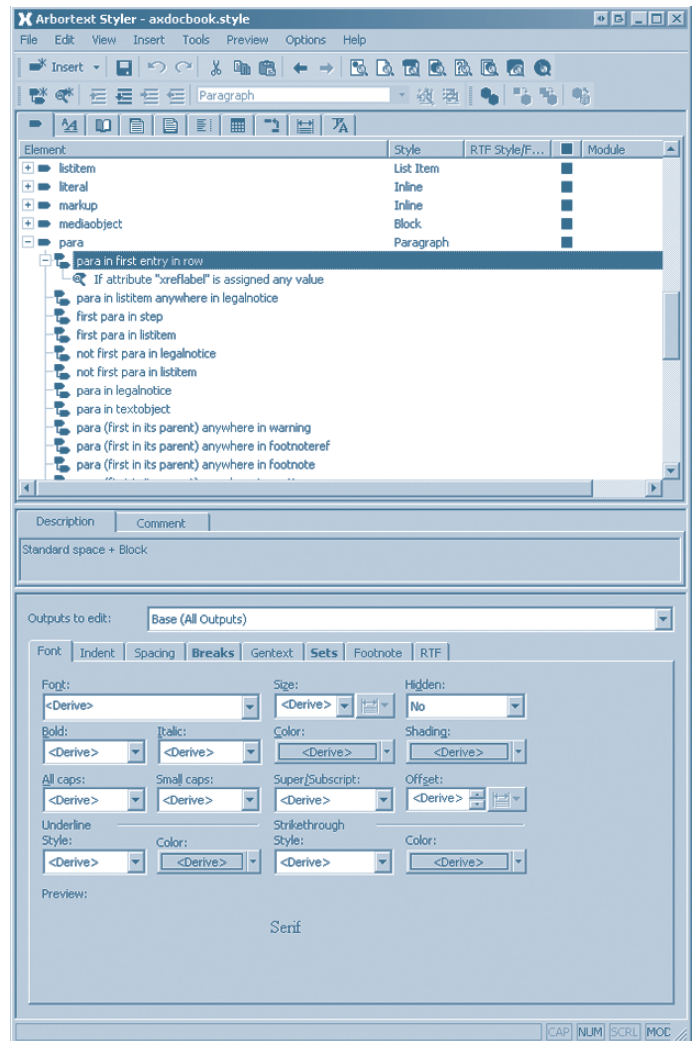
Arbortext Styler - axdocbook.style

File Edit View Insert Tools Preview Options Help

Insert

Paragraph

| Element | Style | RTF Style/F... | | Module |
|---|---|---|---|---|
| listitem | List Item | | | |
| literal | Inline | | | |
| markup | Inline | | | |
| mediaobject | Block | | | |
| para | Paragraph | | | |

para in first entry in row
If attribute "xreflabel" is assigned any value
para in listitem anywhere in legalnotice
first para in step
first para in listitem
not first para in legalnotice
not first para in listitem
para in legalnotice
para in textobject
para (first in its parent) anywhere in warning
para (first in its parent) anywhere in footnoteref
para (first in its parent) anywhere in footnote

Description Comment

Standard space + Block

Outputs to edit: Base (All Outputs)

Font Indent Spacing Breaks Gentext Sets Footnote RTF

Font: <Derive>
Size: <Derive>
Hidden: No
Bold: <Derive>
Italic: <Derive>
Color: <Derive>
Shading: <Derive>
All caps: <Derive>
Small caps: <Derive>
Super/Subscript: <Derive>
Offset: <Derive>
Underline
Style: <Derive>
Color: <Derive>
Strikethrough
Style: <Derive>
Color: <Derive>
Preview:

Serif

CAP NUM SCRL MOD